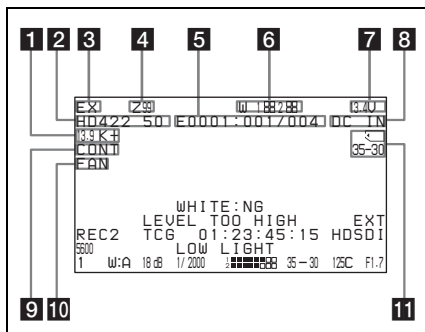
1 2 3 4 5 6 7 8

EX Z99 W 1 2 3.4V

HD422 50 E0001:001/004 DC IN

13.9 K

CONT

FAN

35-30

WHITE:NG
LEVEL TOO HIGH EXT
REC2 TCG 01:23:45:15 HDSDI
5600 LOW LIGHT
1 W:A 18 dB 1/2000 35 — 30 125C F1.7

9 10 11